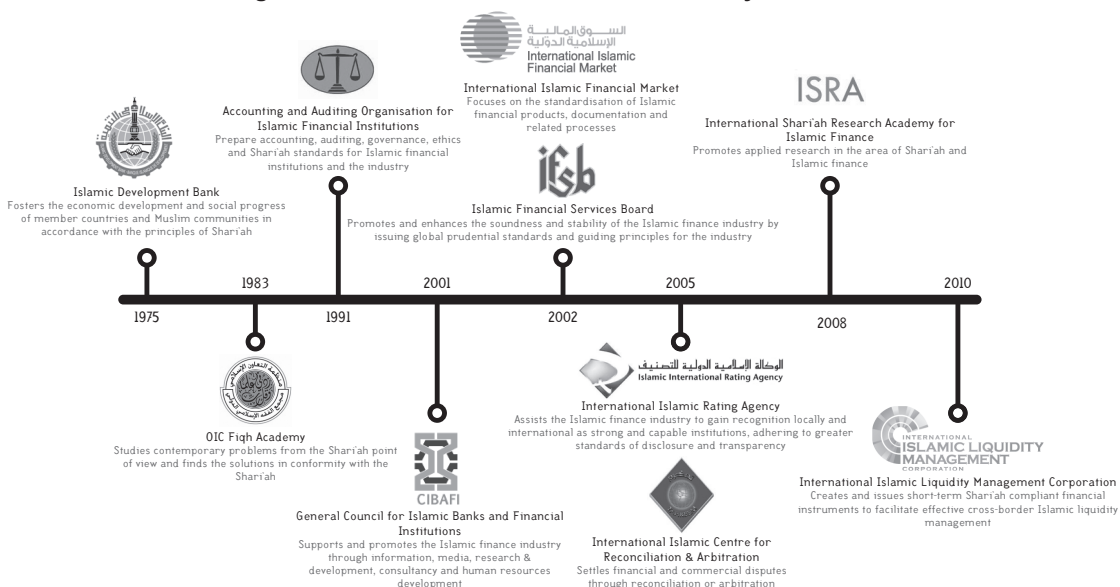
السوق المالية الإسلامية الدولية
International Islamic Financial Market

International Islamic Financial Market
Focuses on the standardisation of Islamic financial products, documentation and related processes

ISRA

International Shari'ah Research Academy for Islamic Finance
Promotes applied research in the area of Shari'ah and Islamic finance

Accounting and Auditing Organisation for Islamic Financial Institutions
Prepare accounting, auditing, governance, ethics and Shari'ah standards for Islamic financial institutions and the industry

ifsb

Islamic Financial Services Board
Promotes and enhances the soundness and stability of the Islamic finance industry by issuing global prudential standards and guiding principles for the industry

Islamic Development Bank
Fosters the economic development and social progress of member countries and Muslim communities in accordance with the principles of Shari'ah

1975

1983

1991

2001

2002

2005

2008

2010

OIC Fiqh Academy
Studies contemporary problems from the Shari'ah point of view and finds the solutions in conformity with the Shari'ah

CIBAFI

General Council for Islamic Banks and Financial Institutions
Supports and promotes the Islamic finance industry through information, media, research & development, consultancy and human resources development

الوكالة الإسلامية الدولية للتصنيف
Islamic International Rating Agency

International Islamic Rating Agency
Assists the Islamic finance industry to gain recognition locally and international as strong and capable institutions, adhering to greater standards of disclosure and transparency

International Islamic Centre for Reconciliation & Arbitration
Settles financial and commercial disputes through reconciliation or arbitration

INTERNATIONAL ISLAMIC LIQUIDITY MANAGEMENT CORPORATION

International Islamic Liquidity Management Corporation
Creates and issues short-term Shari'ah compliant financial instruments to facilitate effective cross-border Islamic liquidity management